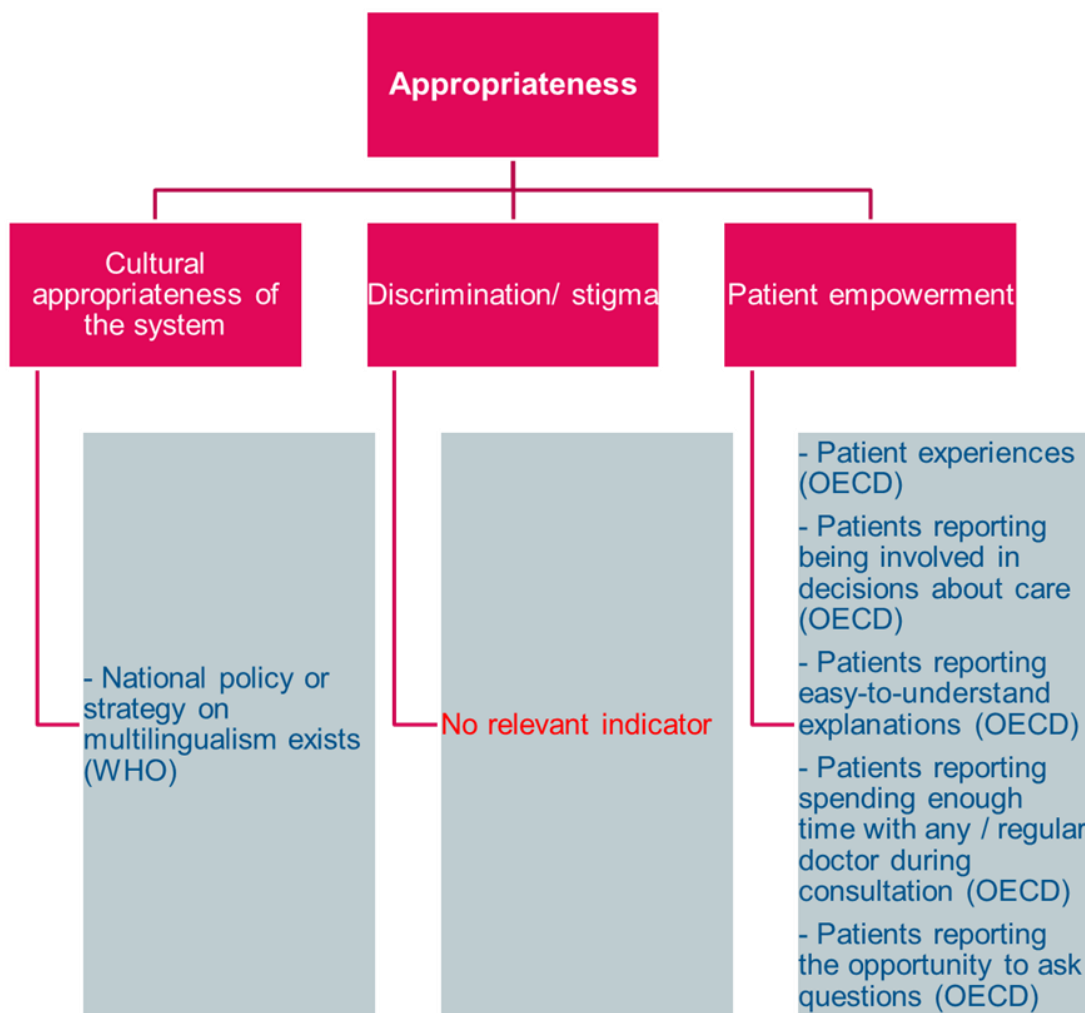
Appropriateness

Cultural appropriateness of the system

Discrimination/ stigma

Patient empowerment

- National policy or strategy on multilingualism exists (WHO)

No relevant indicator

- Patient experiences (OECD)

- Patients reporting being involved in decisions about care (OECD)

- Patients reporting easy-to-understand explanations (OECD)

- Patients reporting spending enough time with any / regular doctor during consultation (OECD)

- Patients reporting the opportunity to ask questions (OECD)